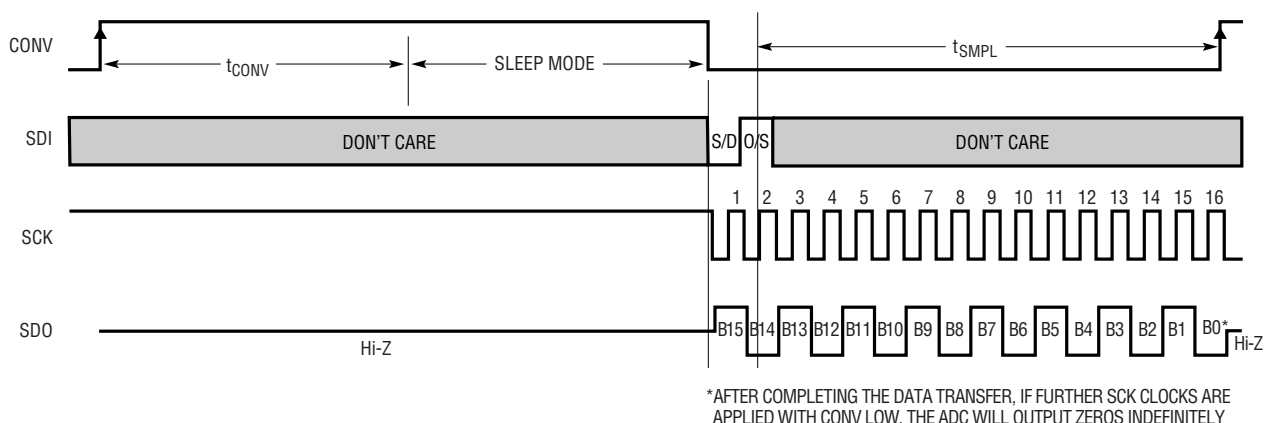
CONV

$t_{CONV}$

SLEEP MODE

$t_{SMPL}$

SDI

DON'T CARE

S/D O/S

DON'T CARE

1 2 3 4 5 6 7 8 9 10 11 12 13 14 15 16

SCK

SDO

B15 B14 B13 B12 B11 B10 B9 B8 B7 B6 B5 B4 B3 B2 B1 B0*

Hi-Z

Hi-Z

*AFTER COMPLETING THE DATA TRANSFER, IF FURTHER SCK CLOCKS ARE APPLIED WITH CONV LOW, THE ADC WILL OUTPUT ZEROS INDEFINITELY